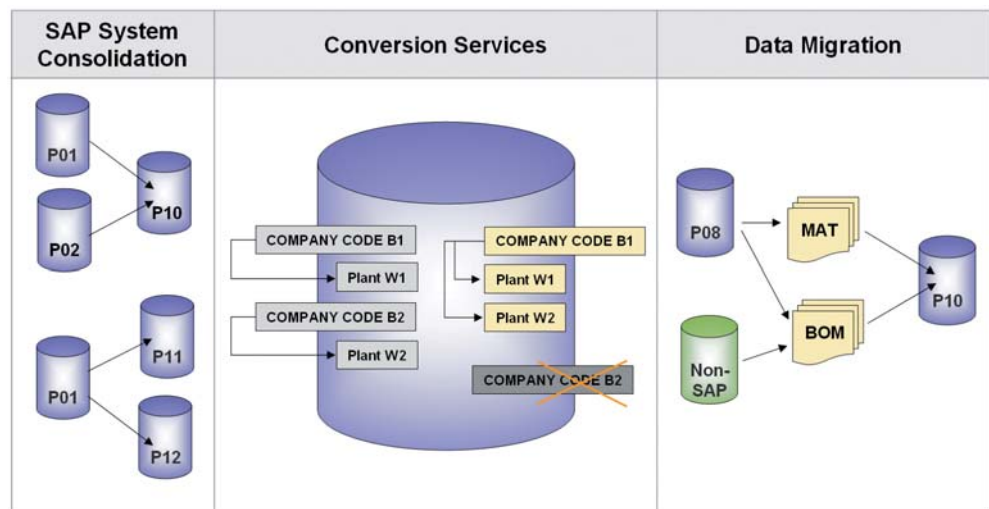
| SAP System Consolidation | Conversion Services | Data Migration |
|---|---|---|

P01
P10
P02
P01
P11
P12

COMPANY CODE B1
Plant W1
COMPANY CODE B2
Plant W2

COMPANY CODE B1
Plant W1
Plant W2
COMPANY CODE B2

P08
MAT
BOM
Non-SAP
P10